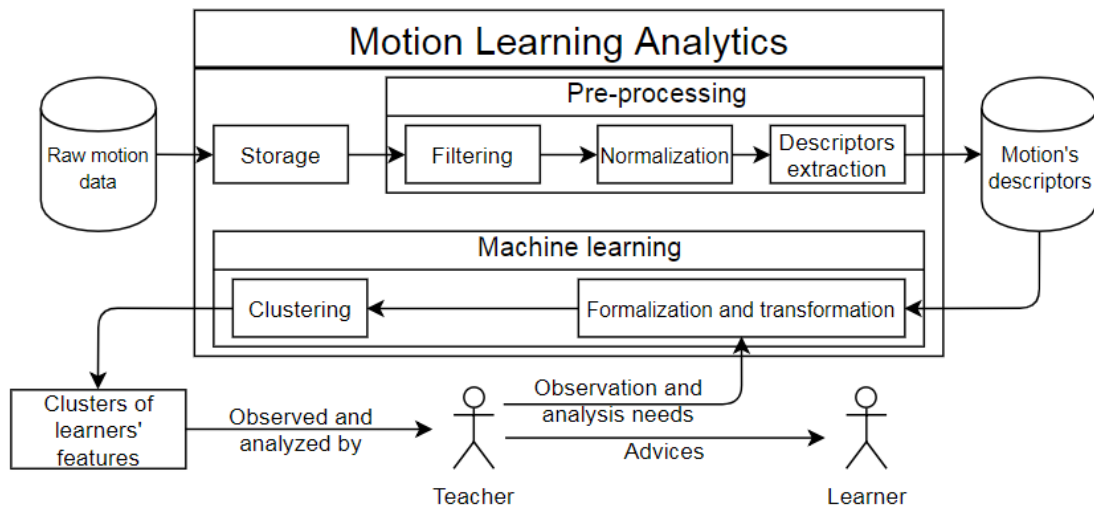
Motion Learning Analytics

Raw motion data

Storage

Pre-processing

Filtering

Normalization

Descriptors extraction

Motion's descriptors

Machine learning

Clustering

Formalization and transformation

Clusters of learners' features

Observed and analyzed by

Observation and analysis needs

Advices

Teacher

Learner